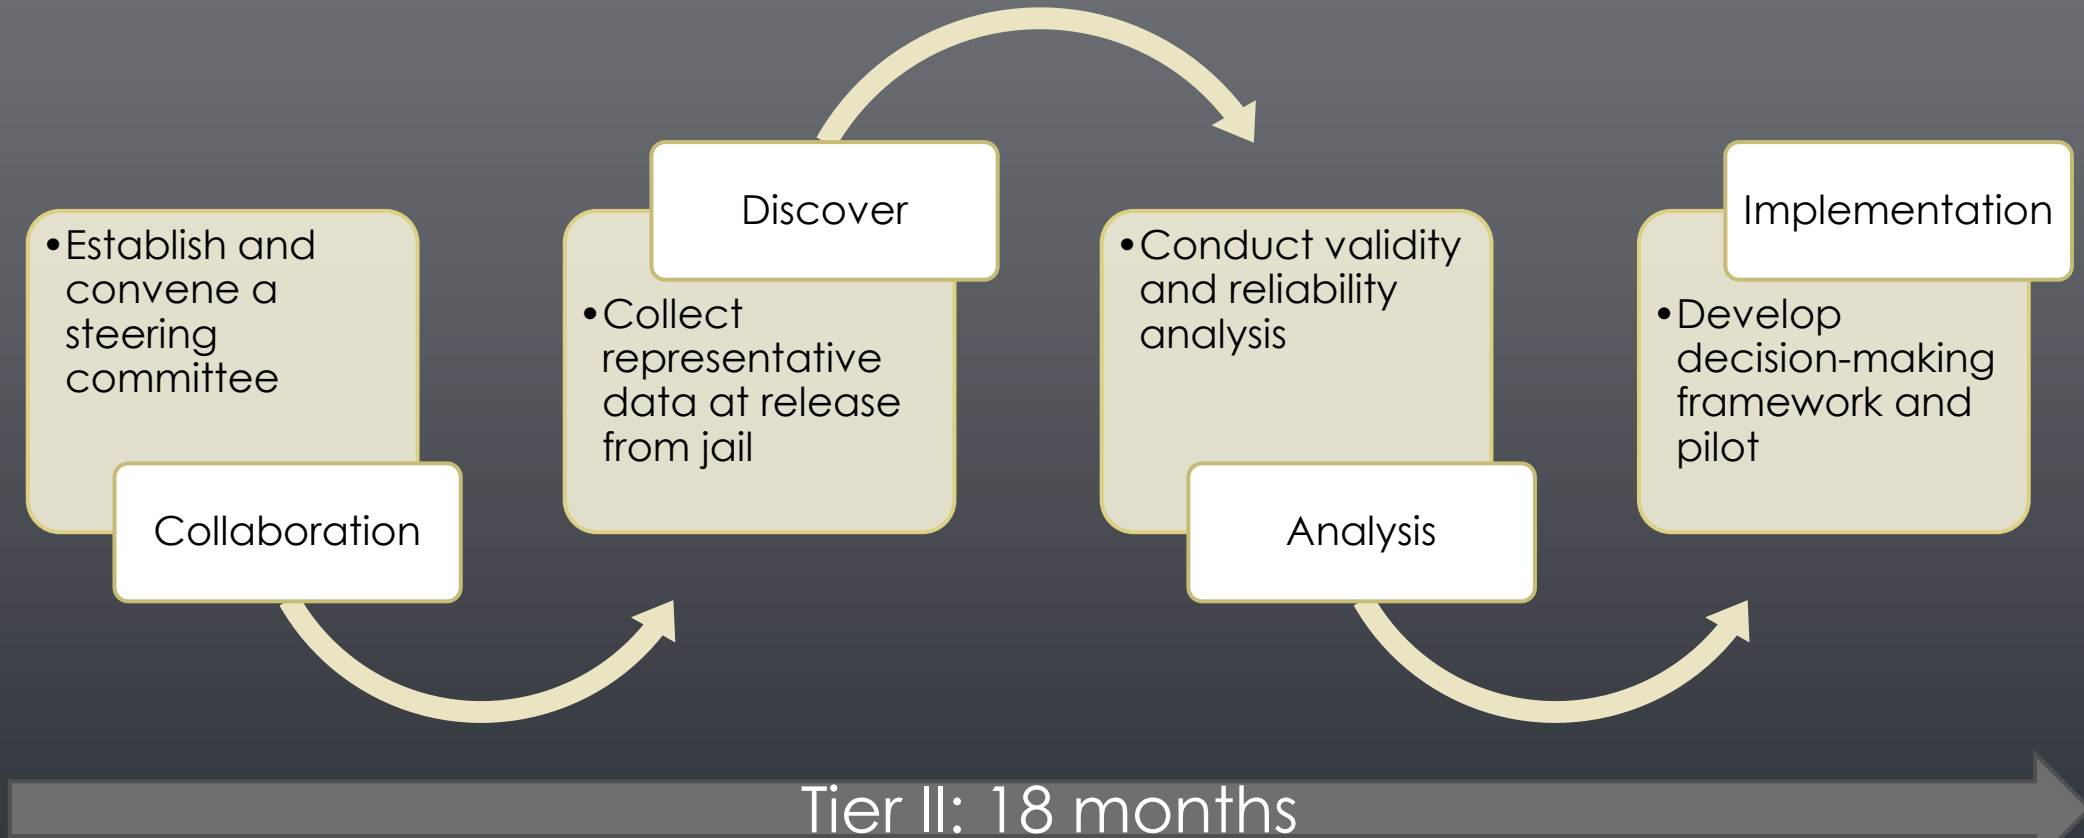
• Establish and convene a steering committee

Collaboration

Discover

• Collect representative data at release from jail

• Conduct validity and reliability analysis

Analysis

Implementation

• Develop decision-making framework and pilot

Tier II: 18 months